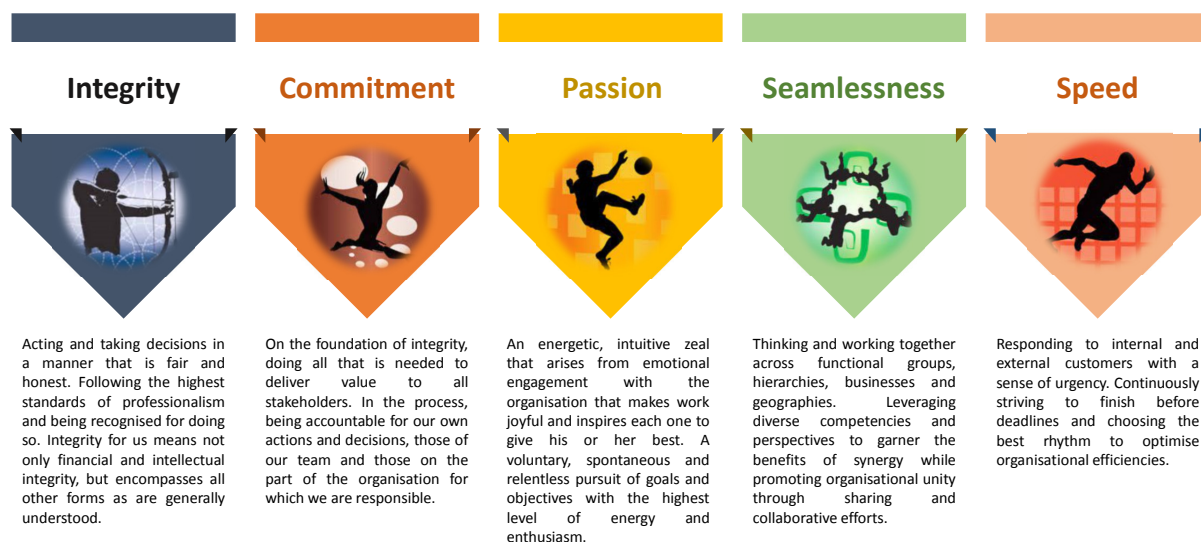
Integrity

Acting and taking decisions in a manner that is fair and honest. Following the highest standards of professionalism and being recognised for doing so. Integrity for us means not only financial and intellectual integrity, but encompasses all other forms as are generally understood.

Commitment

On the foundation of integrity, doing all that is needed to deliver value to all stakeholders. In the process, being accountable for our own actions and decisions, those of our team and those on the part of the organisation for which we are responsible.

Passion

An energetic, intuitive zeal that arises from emotional engagement with the organisation that makes work joyful and inspires each one to give his or her best. A voluntary, spontaneous and relentless pursuit of goals and objectives with the highest level of energy and enthusiasm.

Seamlessness

Thinking and working together across functional groups, hierarchies, businesses and geographies. Leveraging diverse competencies and perspectives to garner the benefits of synergy while promoting organisational unity through sharing and collaborative efforts.

Speed

Responding to internal and external customers with a sense of urgency. Continuously striving to finish before deadlines and choosing the best rhythm to optimise organisational efficiencies.